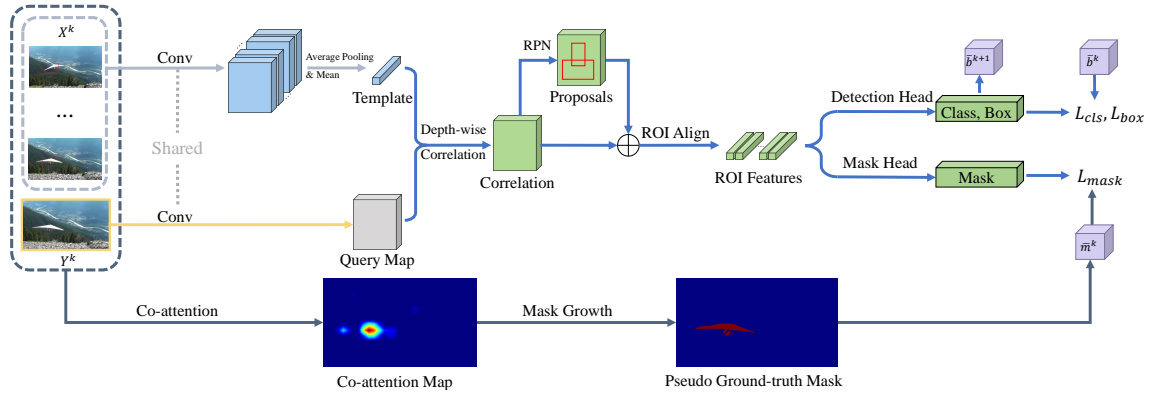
$X^k$

...

$Y^k$

Conv

Shared

Conv

Average Pooling & Mean

Template

Query Map

Depth-wise Correlation

Correlation

RPN

Proposals

ROI Align

ROI Features

$\tilde{b}^{k+1}$

Detection Head

Class, Box

Mask Head

Mask

$\tilde{b}^k$

$L_{cls}, L_{box}$

$L_{mask}$

$\tilde{m}^k$

Co-attention

Co-attention Map

Mask Growth

Pseudo Ground-truth Mask